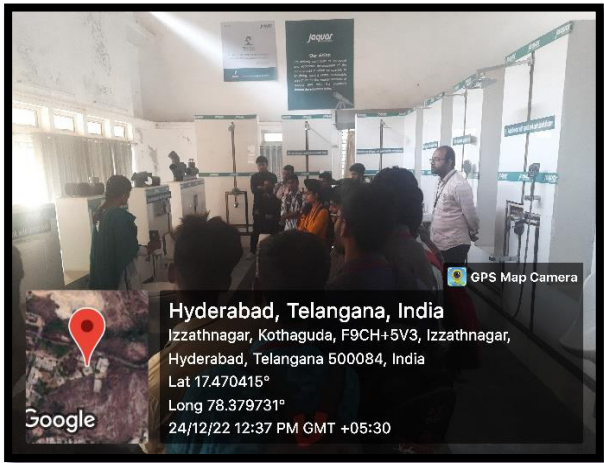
jaquar

Our Aims

GPS Map Camera

Hyderabad, Telangana, India

Izzathnagar, Kothaguda, F9CH+5V3, Izzathnagar, Hyderabad, Telangana 500084, India

Lat 17.470415°

Long 78.379731°

24/12/22 12:37 PM GMT +05:30

Google